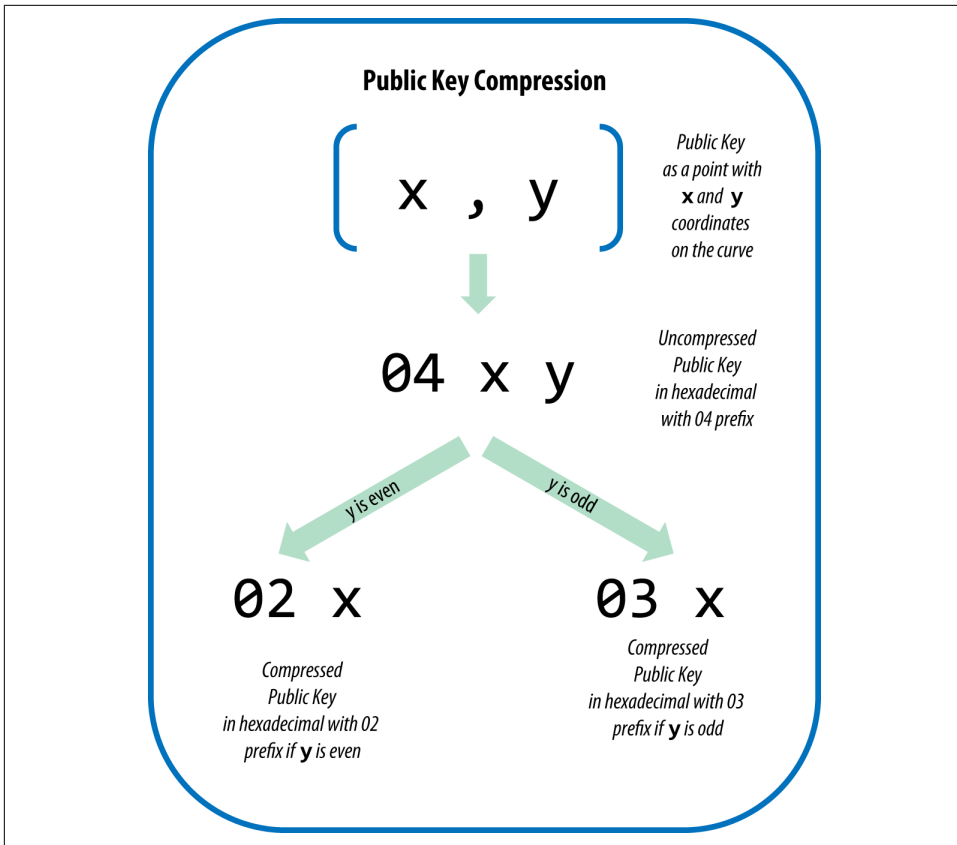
Public Key Compression

x , y

Public Key as a point with **x** and **y** coordinates on the curve

04 x y

Uncompressed Public Key in hexadecimal with 04 prefix

y is even

y is odd

02 x

Compressed Public Key in hexadecimal with 02 prefix if **y** is even

03 x

Compressed Public Key in hexadecimal with 03 prefix if **y** is odd